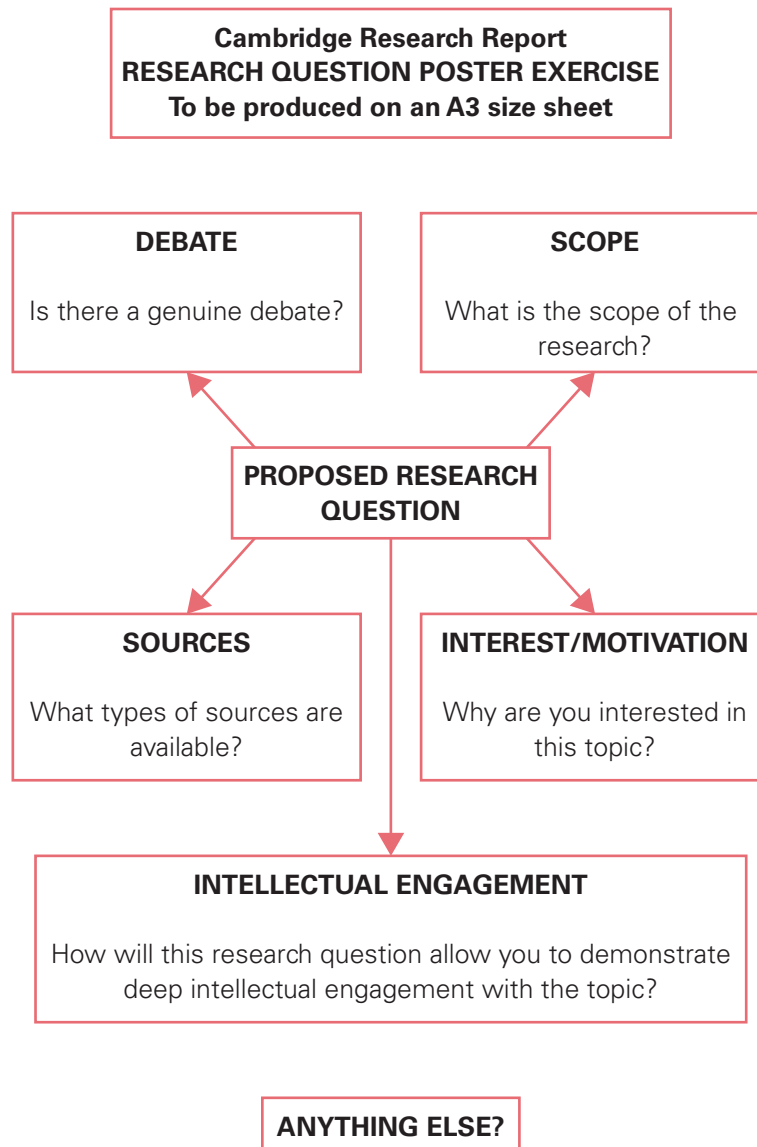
Cambridge Research Report
RESEARCH QUESTION POSTER EXERCISE
To be produced on an A3 size sheet

DEBATE

Is there a genuine debate?

SCOPE

What is the scope of the research?

PROPOSED RESEARCH QUESTION

SOURCES

What types of sources are available?

INTEREST/MOTIVATION

Why are you interested in this topic?

INTELLECTUAL ENGAGEMENT

How will this research question allow you to demonstrate deep intellectual engagement with the topic?

ANYTHING ELSE?